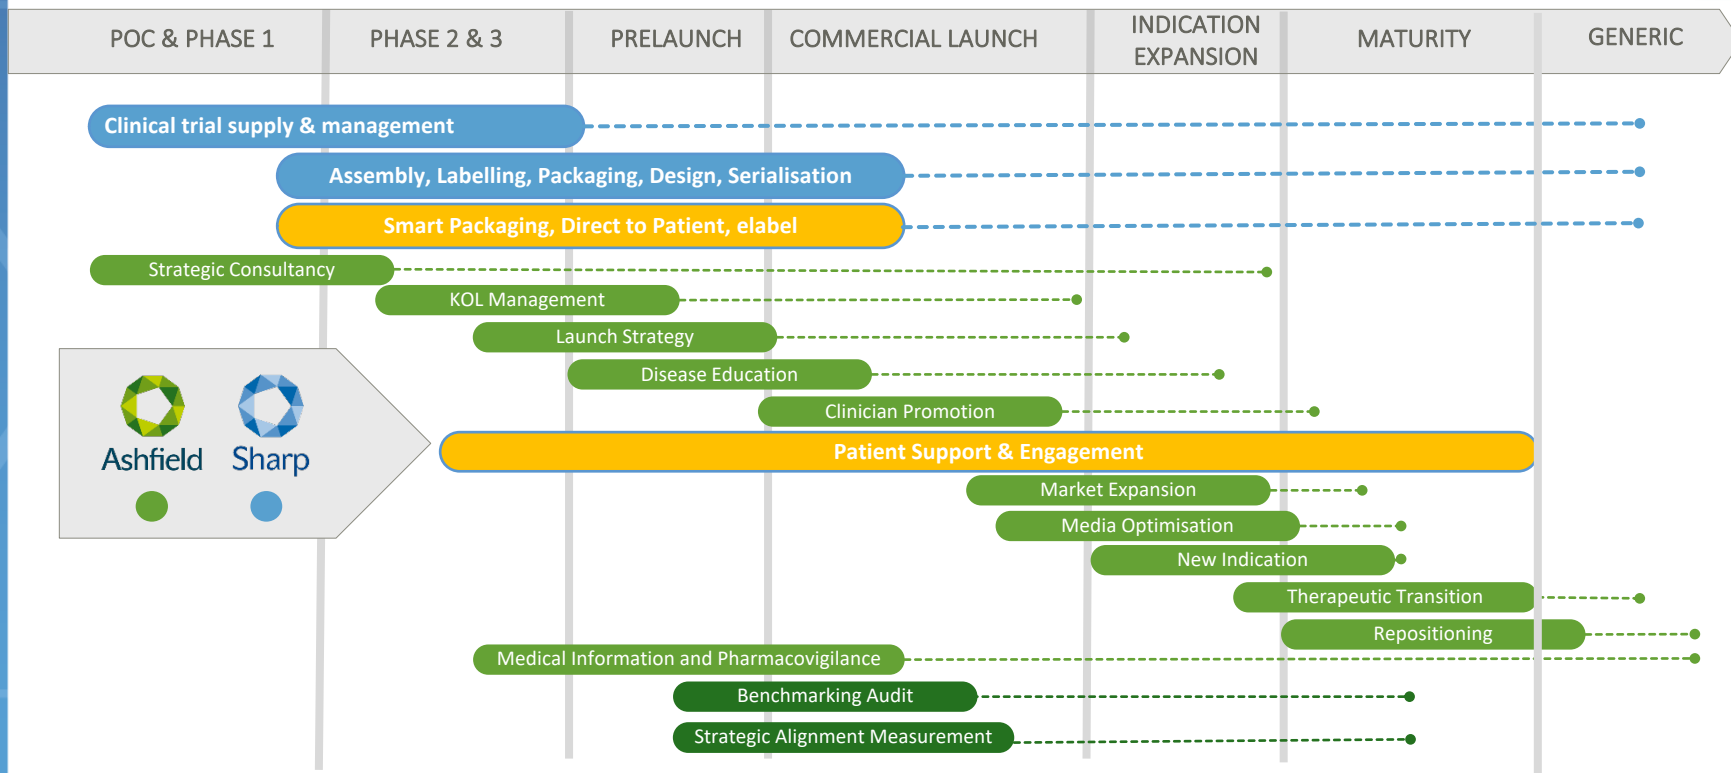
POC & PHASE 1 | PHASE 2 & 3 | PRELAUNCH | COMMERCIAL LAUNCH | INDICATION EXPANSION | MATURITY | GENERIC

Clinical trial supply & management

Assembly, Labelling, Packaging, Design, Serialisation

Smart Packaging, Direct to Patient, elabel

Strategic Consultancy

KOL Management

Launch Strategy

Disease Education

Clinician Promotion

Ashfield

Sharp

Patient Support & Engagement

Market Expansion

Media Optimisation

New Indication

Therapeutic Transition

Repositioning

Medical Information and Pharmacovigilance

Benchmarking Audit

Strategic Alignment Measurement